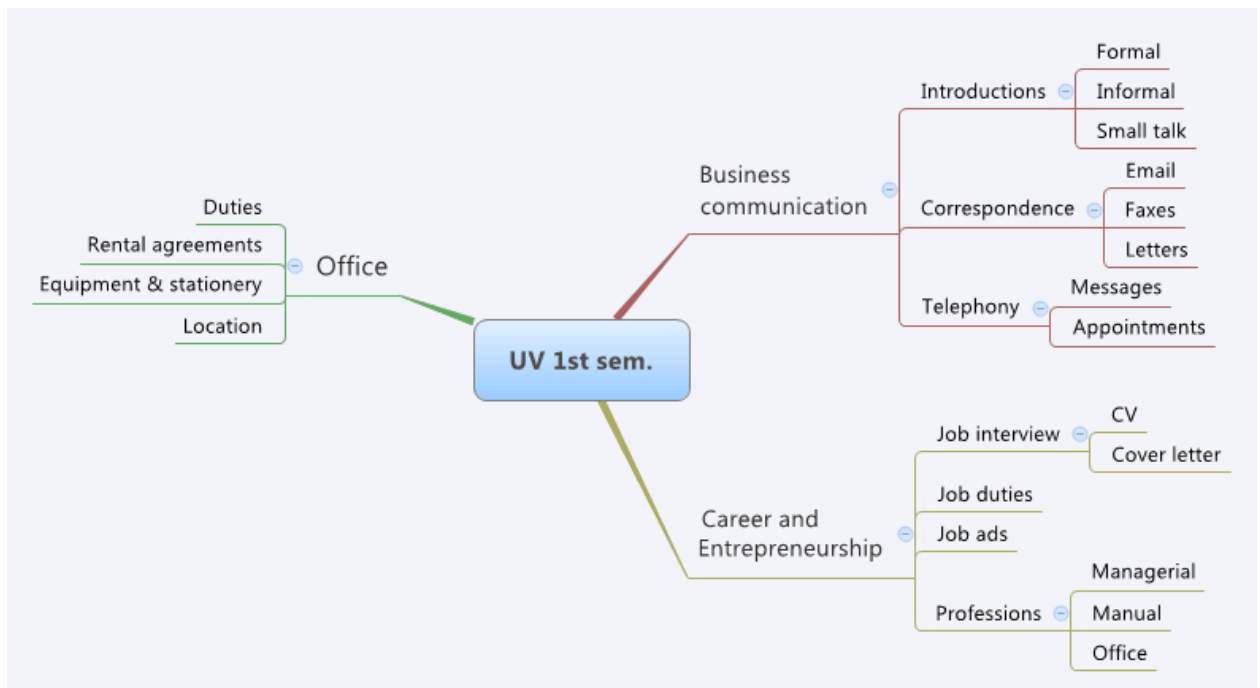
UV 1st sem.

Office
Duties
Rental agreements
Equipment & stationery
Location

Business communication
Introductions
Formal
Informal
Small talk
Correspondence
Email
Faxes
Letters
Telephony
Messages
Appointments

Career and Entrepreneurship
Job interview
CV
Cover letter
Job duties
Job ads
Professions
Managerial
Manual
Office